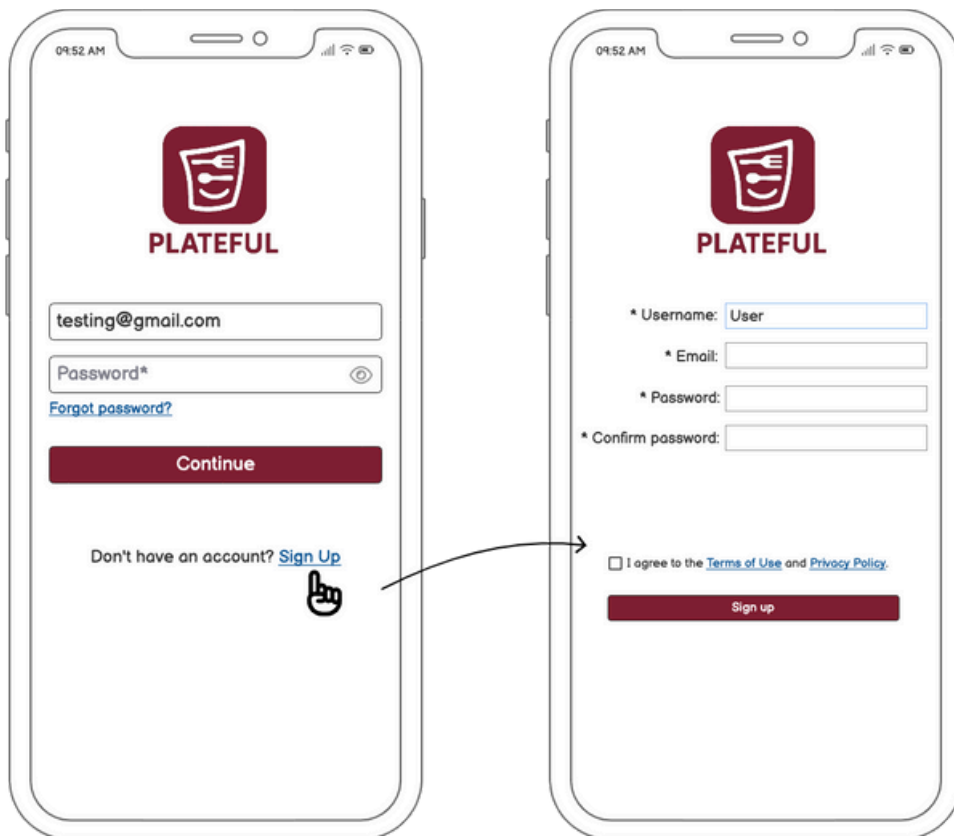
09:52 AM

PLATEFUL

testing@gmail.com

Password*

Forgot password?

Continue

Don't have an account? Sign Up

09:52 AM

PLATEFUL

* Username: User

* Email:

* Password:

* Confirm password:

I agree to the Terms of Use and Privacy Policy.

Sign up